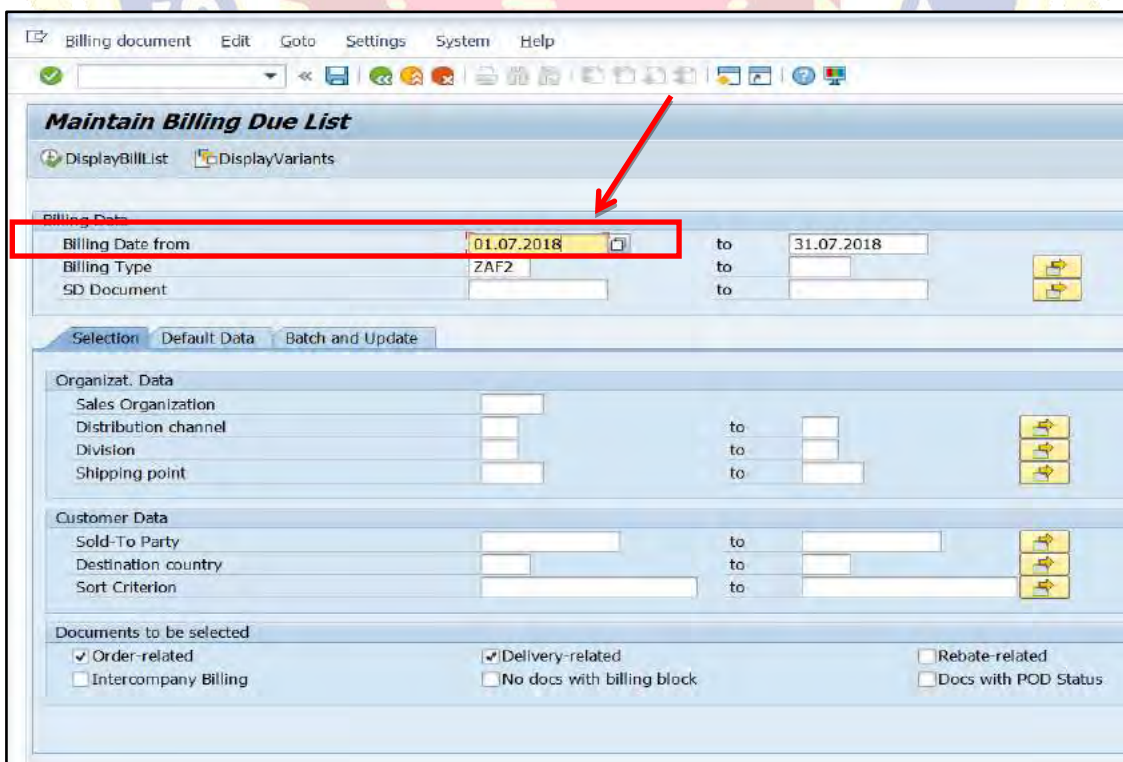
Billing document Edit Goto Settings System Help

Maintain Billing Due List

DisplayBillList DisplayVariants

Billing Data
Billing Date from 01.07.2018 to 31.07.2018
Billing Type ZAF2 to
SD Document to

Selection Default Data Batch and Update

Organizat. Data
Sales Organization
Distribution channel to
Division to
Shipping point to

Customer Data
Sold-To Party to
Destination country to
Sort Criterion to

Documents to be selected
Order-related
Delivery-related
Rebate-related
Intercompany Billing
No docs with billing block
Docs with POD Status